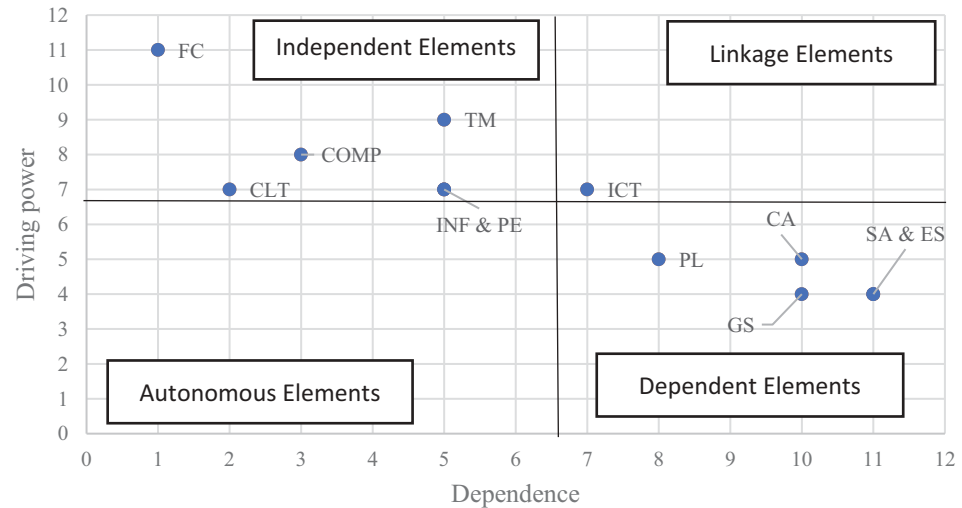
12
11
10
9
8
7
6
5
4
3
2
1
0

Driving power

FC
Independent Elements
Linkage Elements
TM
COMP
CLT
ICT
INF & PE
CA
SA & ES
PL
GS
Autonomous Elements
Dependent Elements

0 1 2 3 4 5 6 7 8 9 10 11 12

Dependence